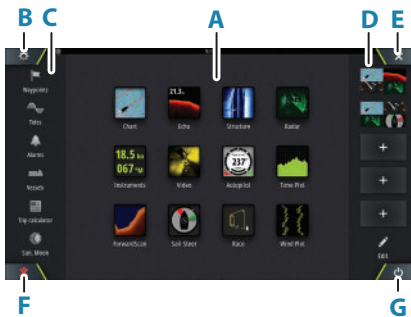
B C A D E

Waypoints
Tides
Alarms
Vessels
Trip calculator
Sun, Moon

Chart
Echo
Structure
Radar
18.5 kn
067 °m
Instruments
Video
237
Autopilot
Time Plot
ForwardScan
SailSteer
Race
Wind Plot

+
+
+
Edit

F G